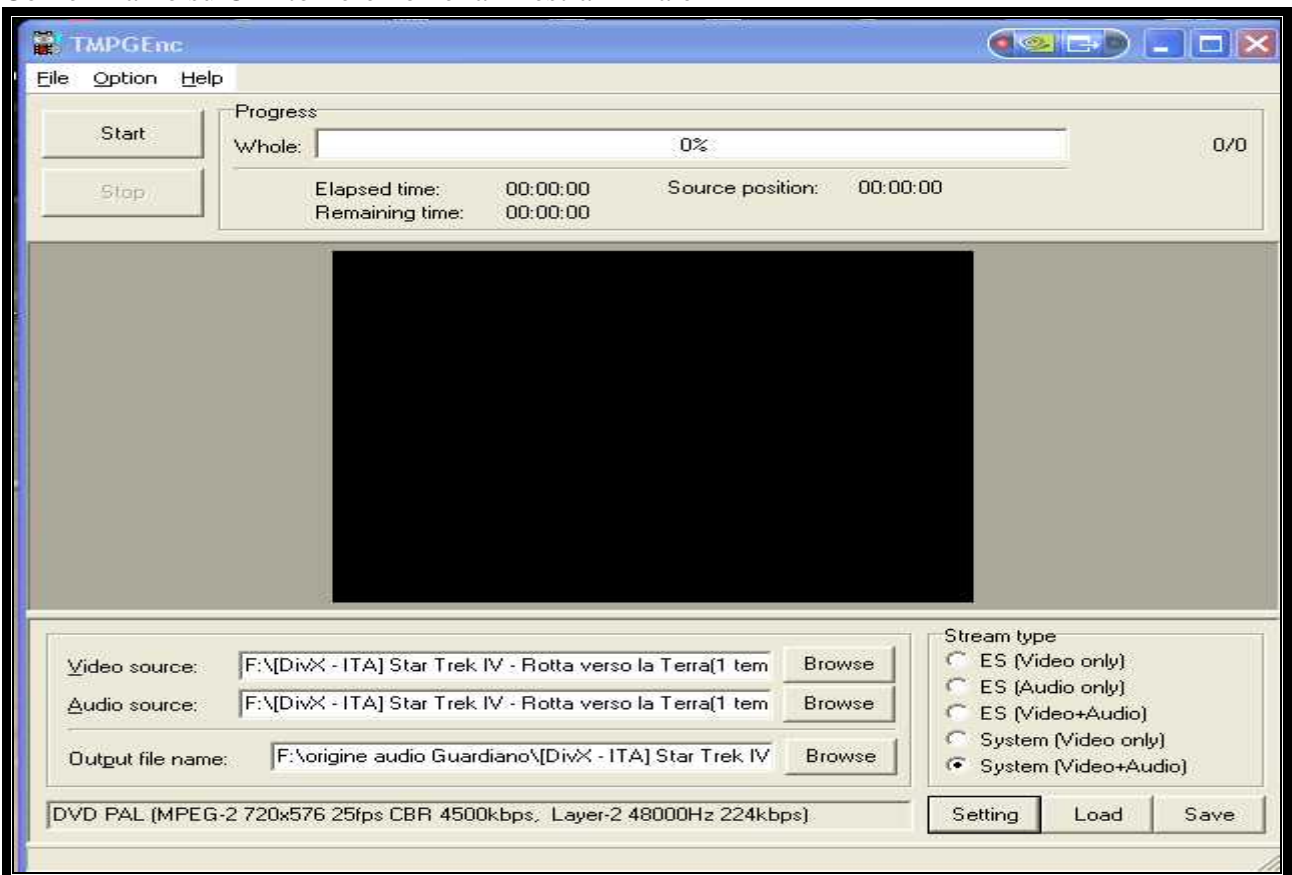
TMPGEnc

File Option Help

Start

Stop

Progress

Whole: 0% 0/0

Elapsed time: 00:00:00 Source position: 00:00:00
Remaining time: 00:00:00

Video source: F:\[DivX - ITA] Star Trek IV - Rotta verso la Terra(1 tem Browse

Audio source: F:\[DivX - ITA] Star Trek IV - Rotta verso la Terra(1 tem Browse

Output file name: F:\origine audio Guardiano\[DivX - ITA] Star Trek IV Browse

Stream type
ES (Video only)
ES (Audio only)
ES (Video+Audio)
System (Video only)
System (Video+Audio)

DVD PAL (MPEG-2 720x576 25fps CBR 4500kbps, Layer-2 48000Hz 224kbps)

Setting Load Save